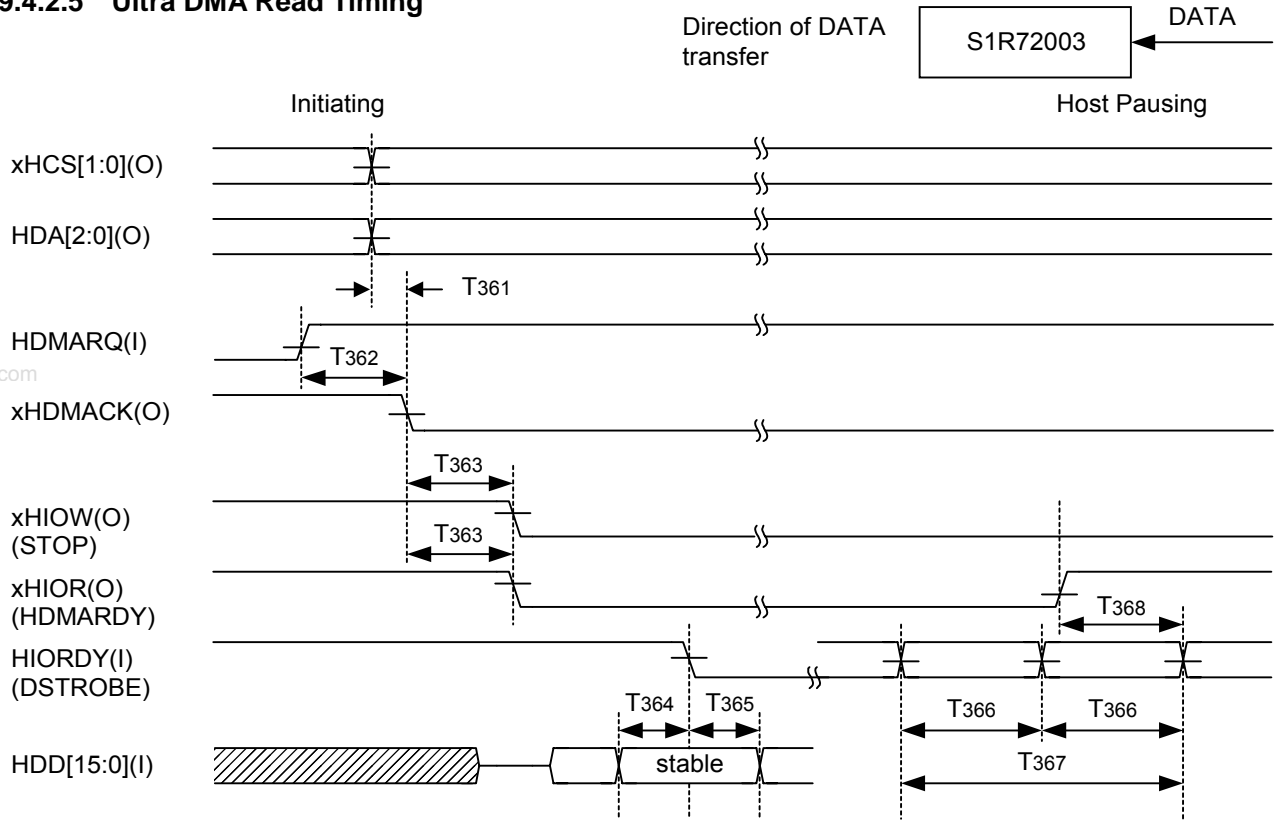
9.4.2.5 Ultra DMA Read Timing

Direction of DATA transfer

S1R72003

DATA

Initiating

Host Pausing

xHCS[1:0](O)

HDA[2:0](O)

T361

HDMARQ(I)

T362

xHDMACK(O)

T363

xHIOW(O) (STOP)

T363

xHIOR(O) (HDMARDY)

T368

HIORDY(I) (DSTROBE)

T364 T365

T366 T366

HDD[15:0](I)

stable

T367